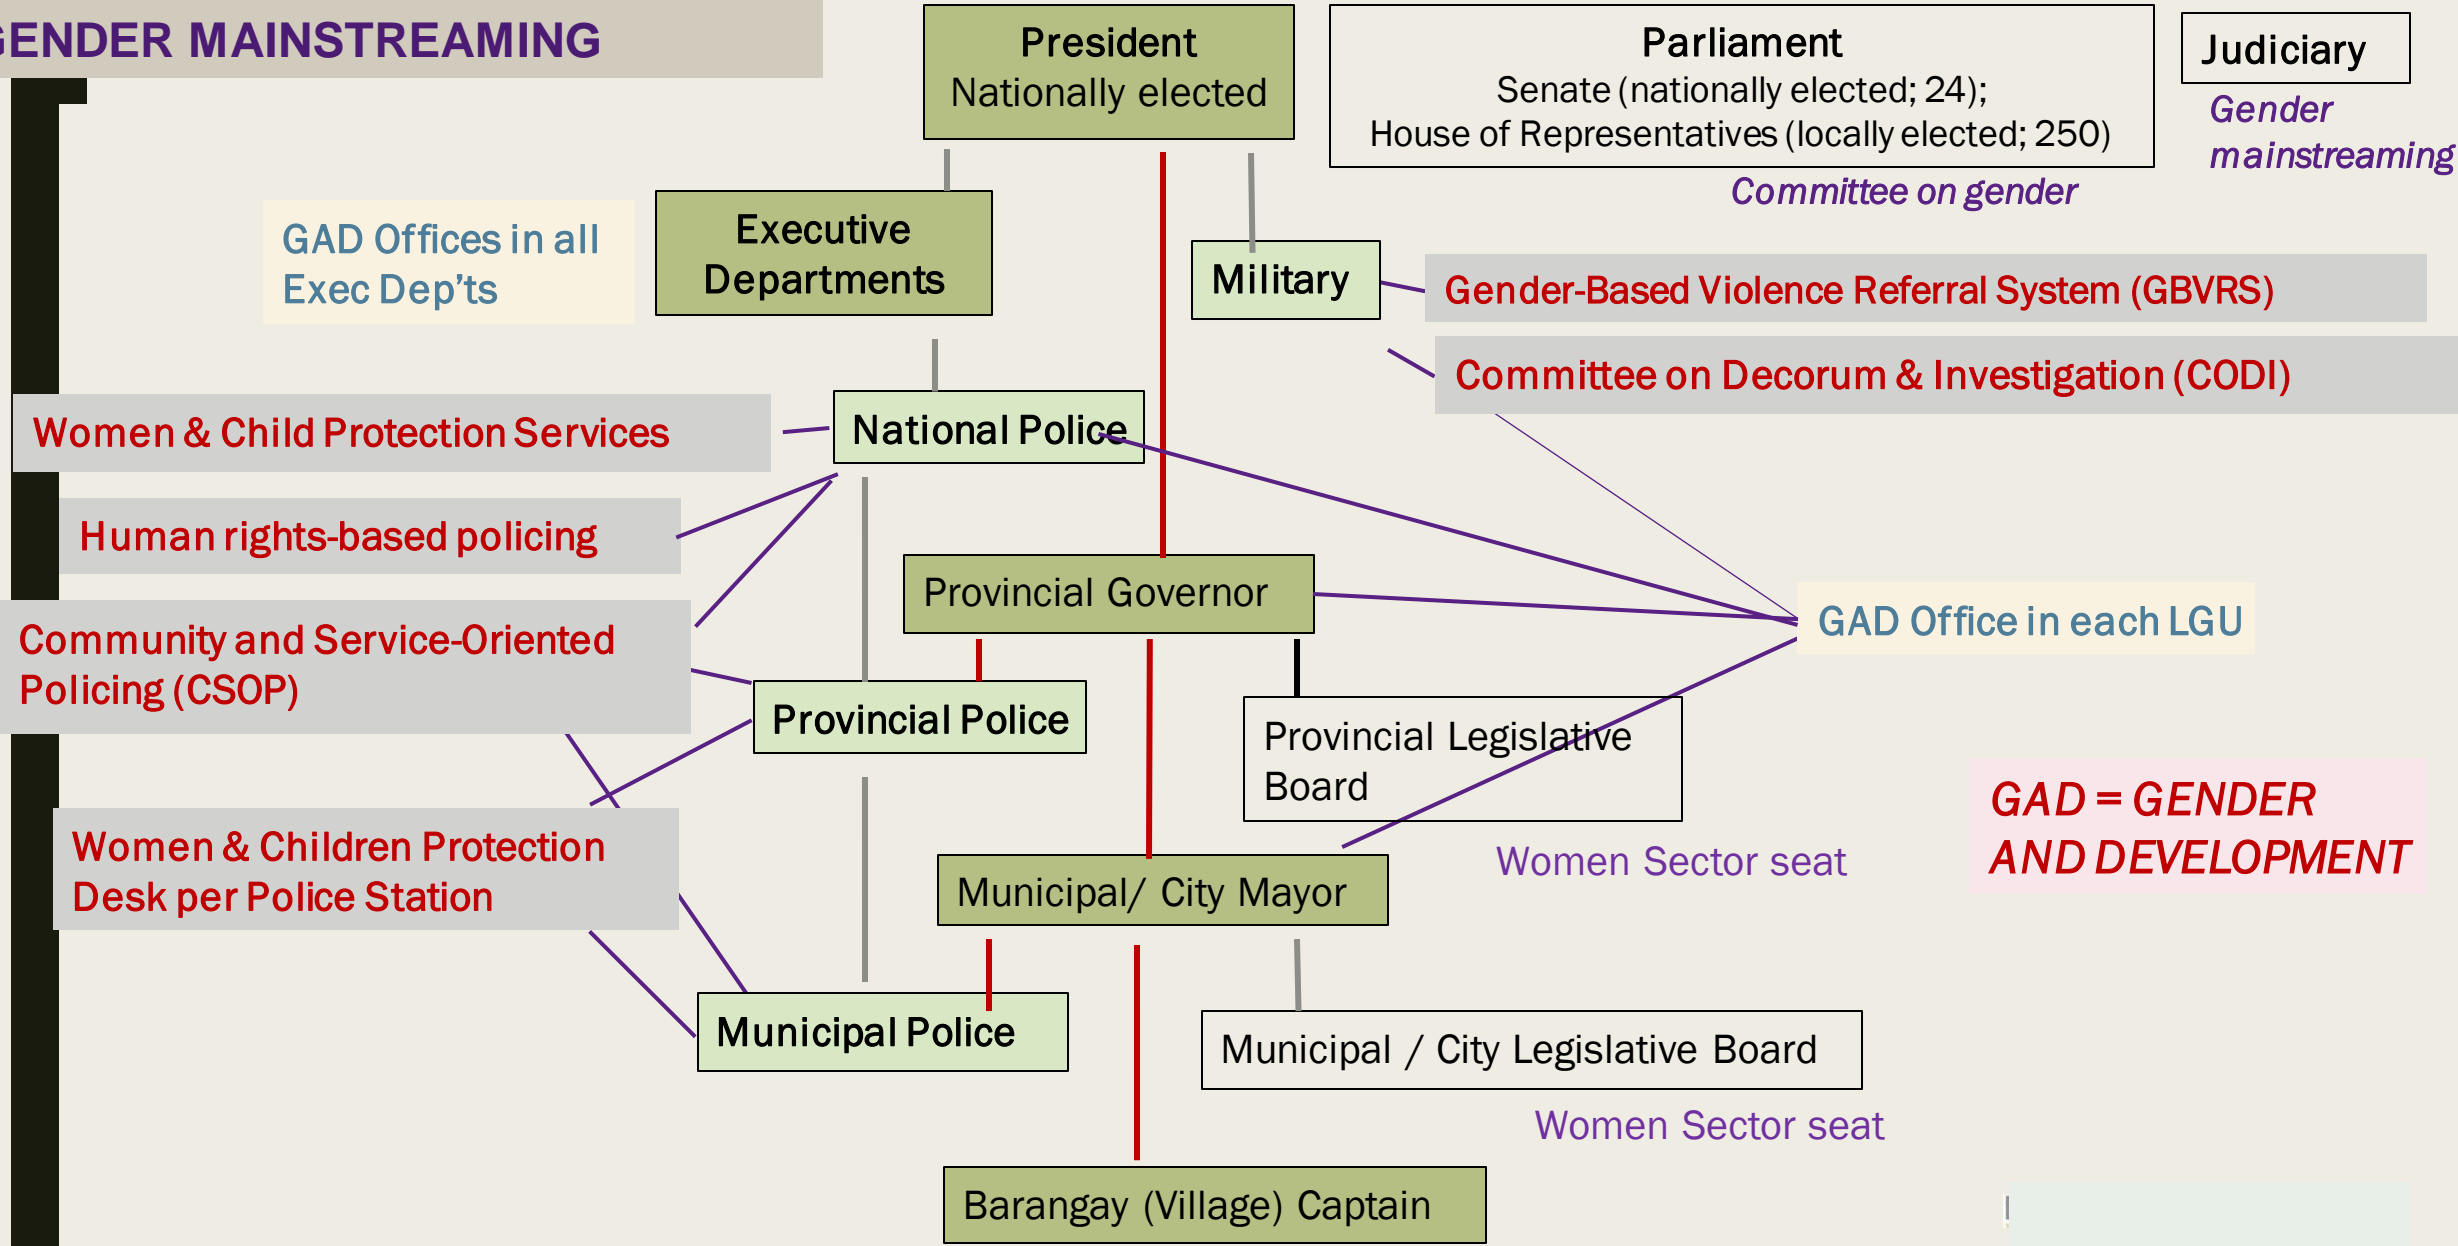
ENDER MAINSTREAMING

President
Nationally elected

Parliament
Senate (nationally elected; 24);
House of Representatives (locally elected; 250)

Judiciary

Gender mainstreaming

Committee on gender

GAD Offices in all Exec Dep'ts

Executive Departments

Military

Gender-Based Violence Referral System (GBVRS)

Committee on Decorum & Investigation (CODI)

Women & Child Protection Services

National Police

Human rights-based policing

Provincial Governor

GAD Office in each LGU

Community and Service-Oriented Policing (CSOP)

Provincial Police

Provincial Legislative Board

GAD = GENDER AND DEVELOPMENT

Women Sector seat

Women & Children Protection Desk per Police Station

Municipal/ City Mayor

Municipal Police

Municipal / City Legislative Board

Women Sector seat

Barangay (Village) Captain